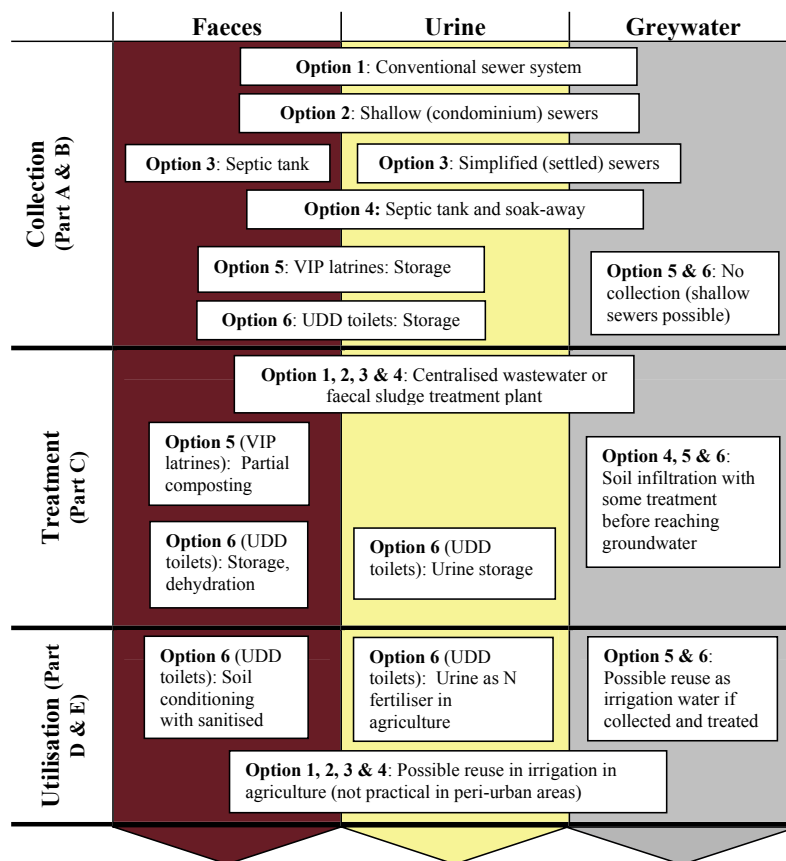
| | Faeces | Urine | Greywater |
|---|---|---|---|

Collection (Part A & B)

**Option 1**: Conventional sewer system

**Option 2**: Shallow (condominium) sewers

**Option 3**: Septic tank

**Option 3**: Simplified (settled) sewers

**Option 4:** Septic tank and soak-away

**Option 5**: VIP latrines: Storage

**Option 5 & 6**: No collection (shallow sewers possible)

**Option 6**: UDD toilets: Storage

Treatment (Part C)

**Option 1, 2, 3 & 4**: Centralised wastewater or faecal sludge treatment plant

**Option 5** (VIP latrines): Partial composting

**Option 4, 5 & 6**: Soil infiltration with some treatment before reaching groundwater

**Option 6** (UDD toilets): Storage, dehydration

**Option 6** (UDD toilets): Urine storage

Utilisation (Part D & E)

**Option 6** (UDD toilets): Soil conditioning with sanitised

**Option 6** (UDD toilets): Urine as N fertiliser in agriculture

**Option 5 & 6**: Possible reuse as irrigation water if collected and treated

**Option 1, 2, 3 & 4**: Possible reuse in irrigation in agriculture (not practical in peri-urban areas)